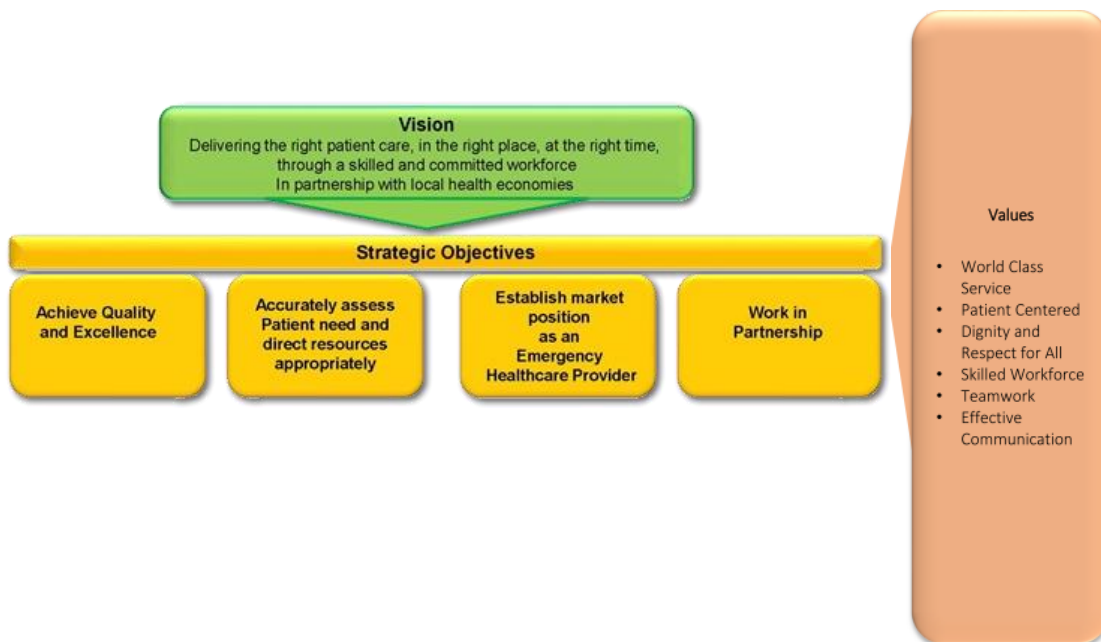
Vision
Delivering the right patient care, in the right place, at the right time, through a skilled and committed workforce
In partnership with local health economies

Strategic Objectives

Achieve Quality and Excellence

Accurately assess Patient need and direct resources appropriately

Establish market position as an Emergency Healthcare Provider

Work in Partnership

Values

- World Class Service
- Patient Centered
- Dignity and Respect for All
- Skilled Workforce
- Teamwork
- Effective Communication